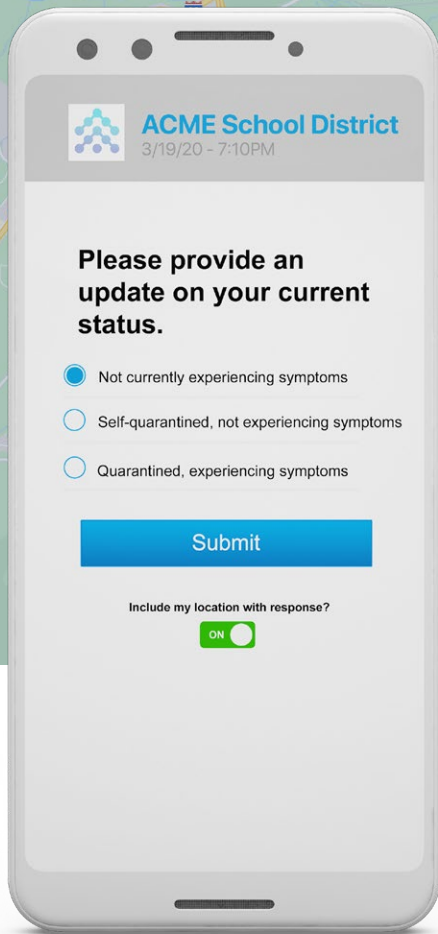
ACME School District
3/19/20 - 7:10PM

Please provide an update on your current status.

Not currently experiencing symptoms

Self-quarantined, not experiencing symptoms

Quarantined, experiencing symptoms

Submit

Include my location with response?

ON